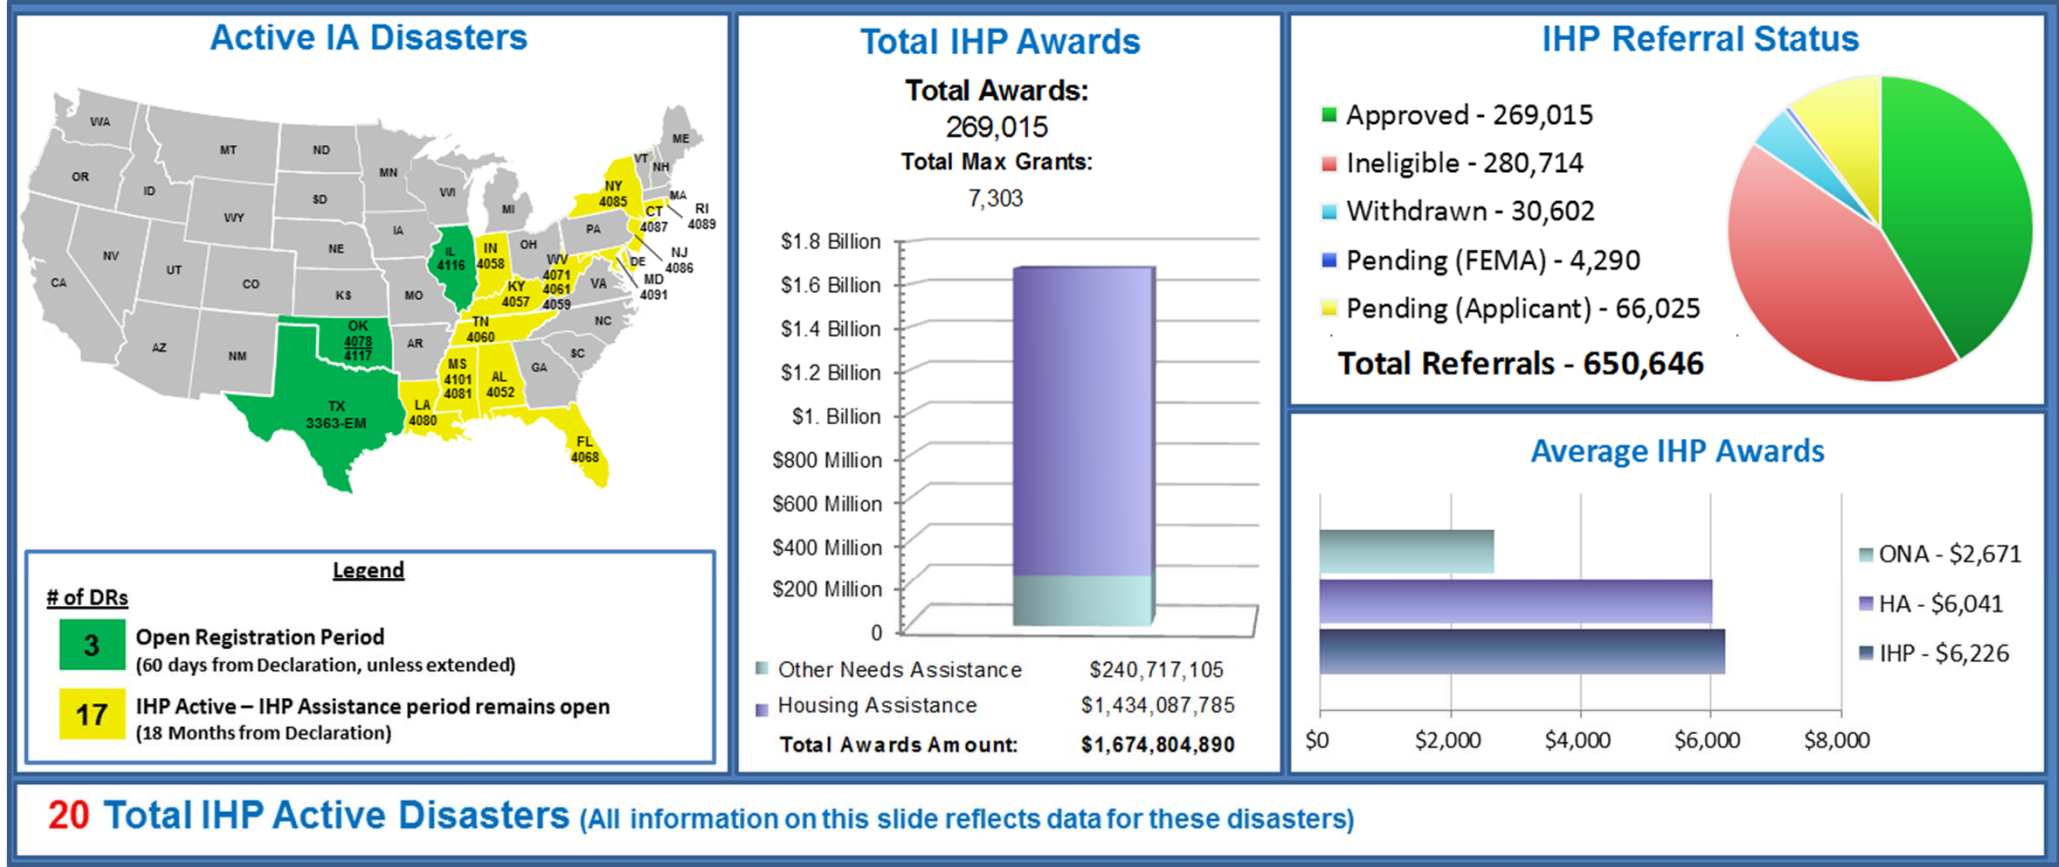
Active IA Disasters

WA MT ND OR ID MN WI ME VT NH MA RI 4089 NY 4085 CT 4087 SD WY MI PA NJ 4086 NE IA IL 4116 IN 4058 OH DE MD 4091 NV UT CO WV 4071 4061 4059 CA KS MO KY 4057 VA NC OK 4078 4117 TN 4060 AZ NM AR SC MS 4101 4081 AL 4052 GA TX 3363-EM LA 4080 FL 4068

Legend
# of DRs
3 Open Registration Period (60 days from Declaration, unless extended)
17 IHP Active – IHP Assistance period remains open (18 Months from Declaration)

Total IHP Awards
Total Awards:
269,015
Total Max Grants:
7,303

$1.8 Billion
$1.6 Billion
$1.4 Billion
$1.2 Billion
$1. Billion
$800 Million
$600 Million
$400 Million
$200 Million
0

| Other Needs Assistance | $240,717,105 |
|---|---|
| Housing Assistance | $1,434,087,785 |
| Total Awards Amount: | $1,674,804,890 |

IHP Referral Status
Approved - 269,015
Ineligible - 280,714
Withdrawn - 30,602
Pending (FEMA) - 4,290
Pending (Applicant) - 66,025
Total Referrals - 650,646

Average IHP Awards
ONA - $2,671
HA - $6,041
IHP - $6,226
$0 $2,000 $4,000 $6,000 $8,000

20 Total IHP Active Disasters (All information on this slide reflects data for these disasters)